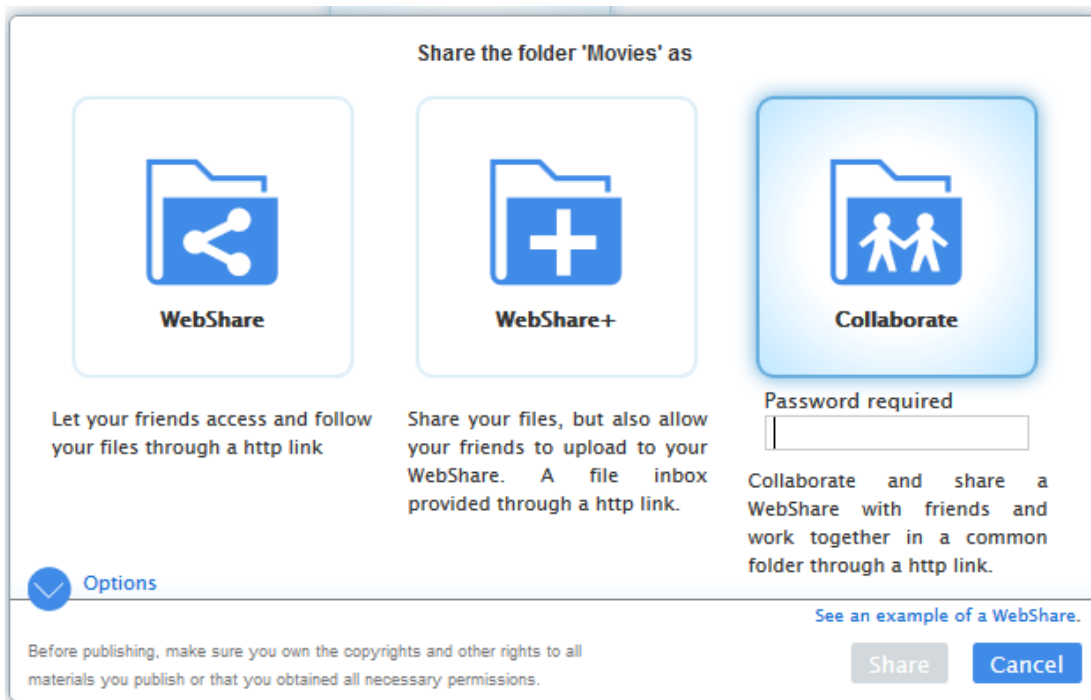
Share the folder 'Movies' as

WebShare

WebShare+

Collaborate

Let your friends access and follow your files through a http link

Share your files, but also allow your friends to upload to your WebShare. A file inbox provided through a http link.

Password required

Collaborate and share a WebShare with friends and work together in a common folder through a http link.

Options

See an example of a WebShare.

Before publishing, make sure you own the copyrights and other rights to all materials you publish or that you obtained all necessary permissions.

Share

Cancel